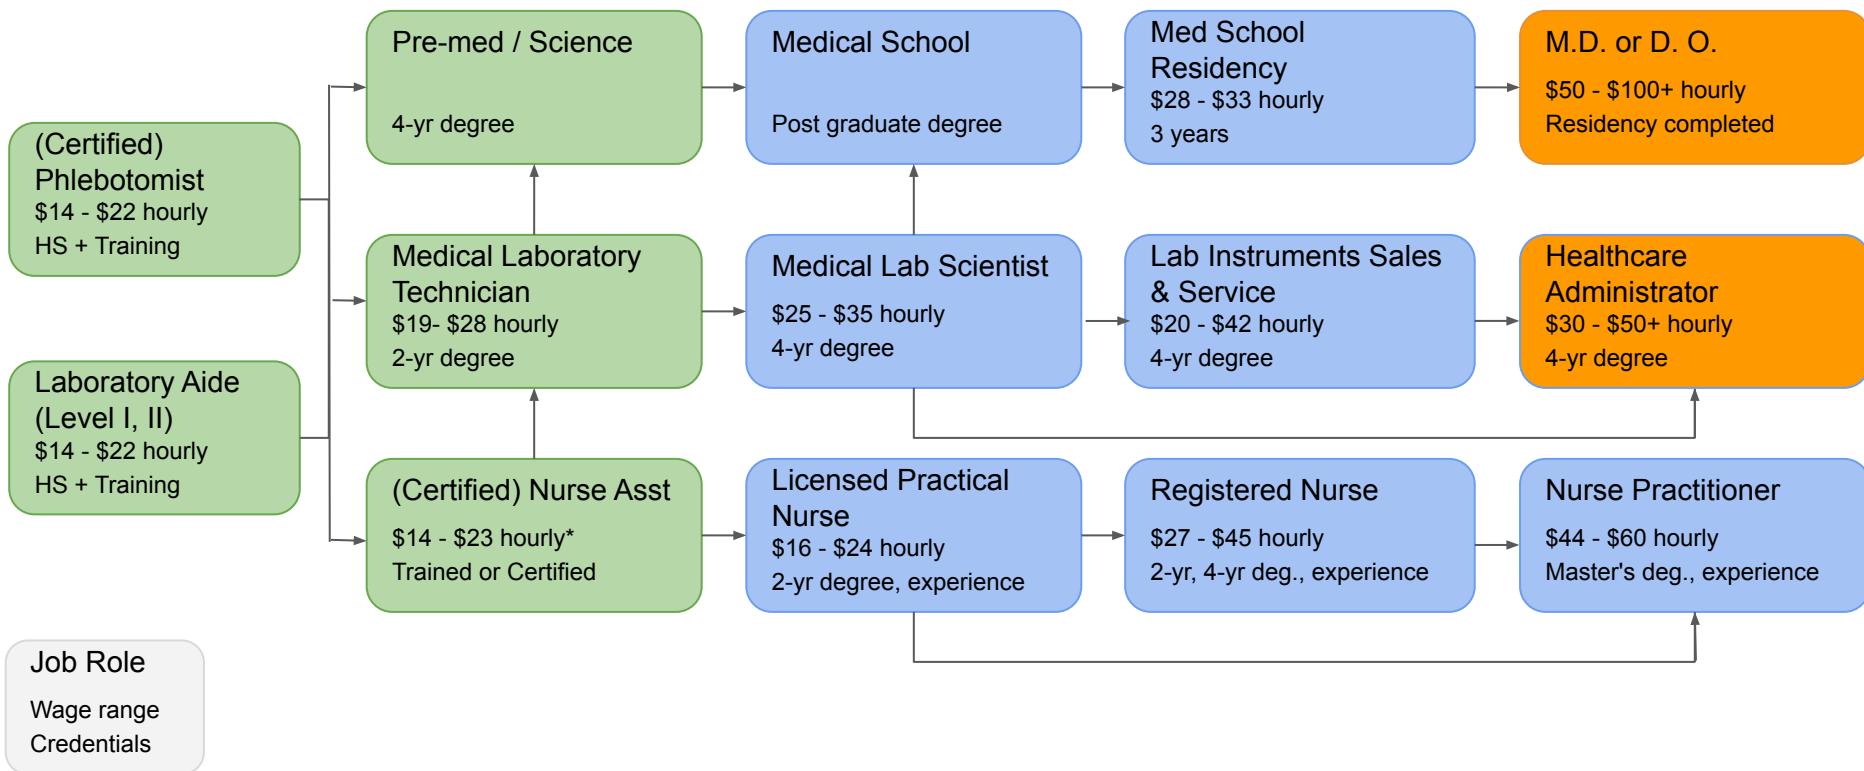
(Certified) Phlebotomist
$14 - $22 hourly
HS + Training

Laboratory Aide (Level I, II)
$14 - $22 hourly
HS + Training

Pre-med / Science
4-yr degree

Medical School
Post graduate degree

Med School Residency
$28 - $33 hourly
3 years

M.D. or D. O.
$50 - $100+ hourly
Residency completed

Medical Laboratory Technician
$19- $28 hourly
2-yr degree

Medical Lab Scientist
$25 - $35 hourly
4-yr degree

Lab Instruments Sales & Service
$20 - $42 hourly
4-yr degree

Healthcare Administrator
$30 - $50+ hourly
4-yr degree

(Certified) Nurse Asst
$14 - $23 hourly*
Trained or Certified

Licensed Practical Nurse
$16 - $24 hourly
2-yr degree, experience

Registered Nurse
$27 - $45 hourly
2-yr, 4-yr deg., experience

Nurse Practitioner
$44 - $60 hourly
Master's deg., experience

Job Role
Wage range
Credentials